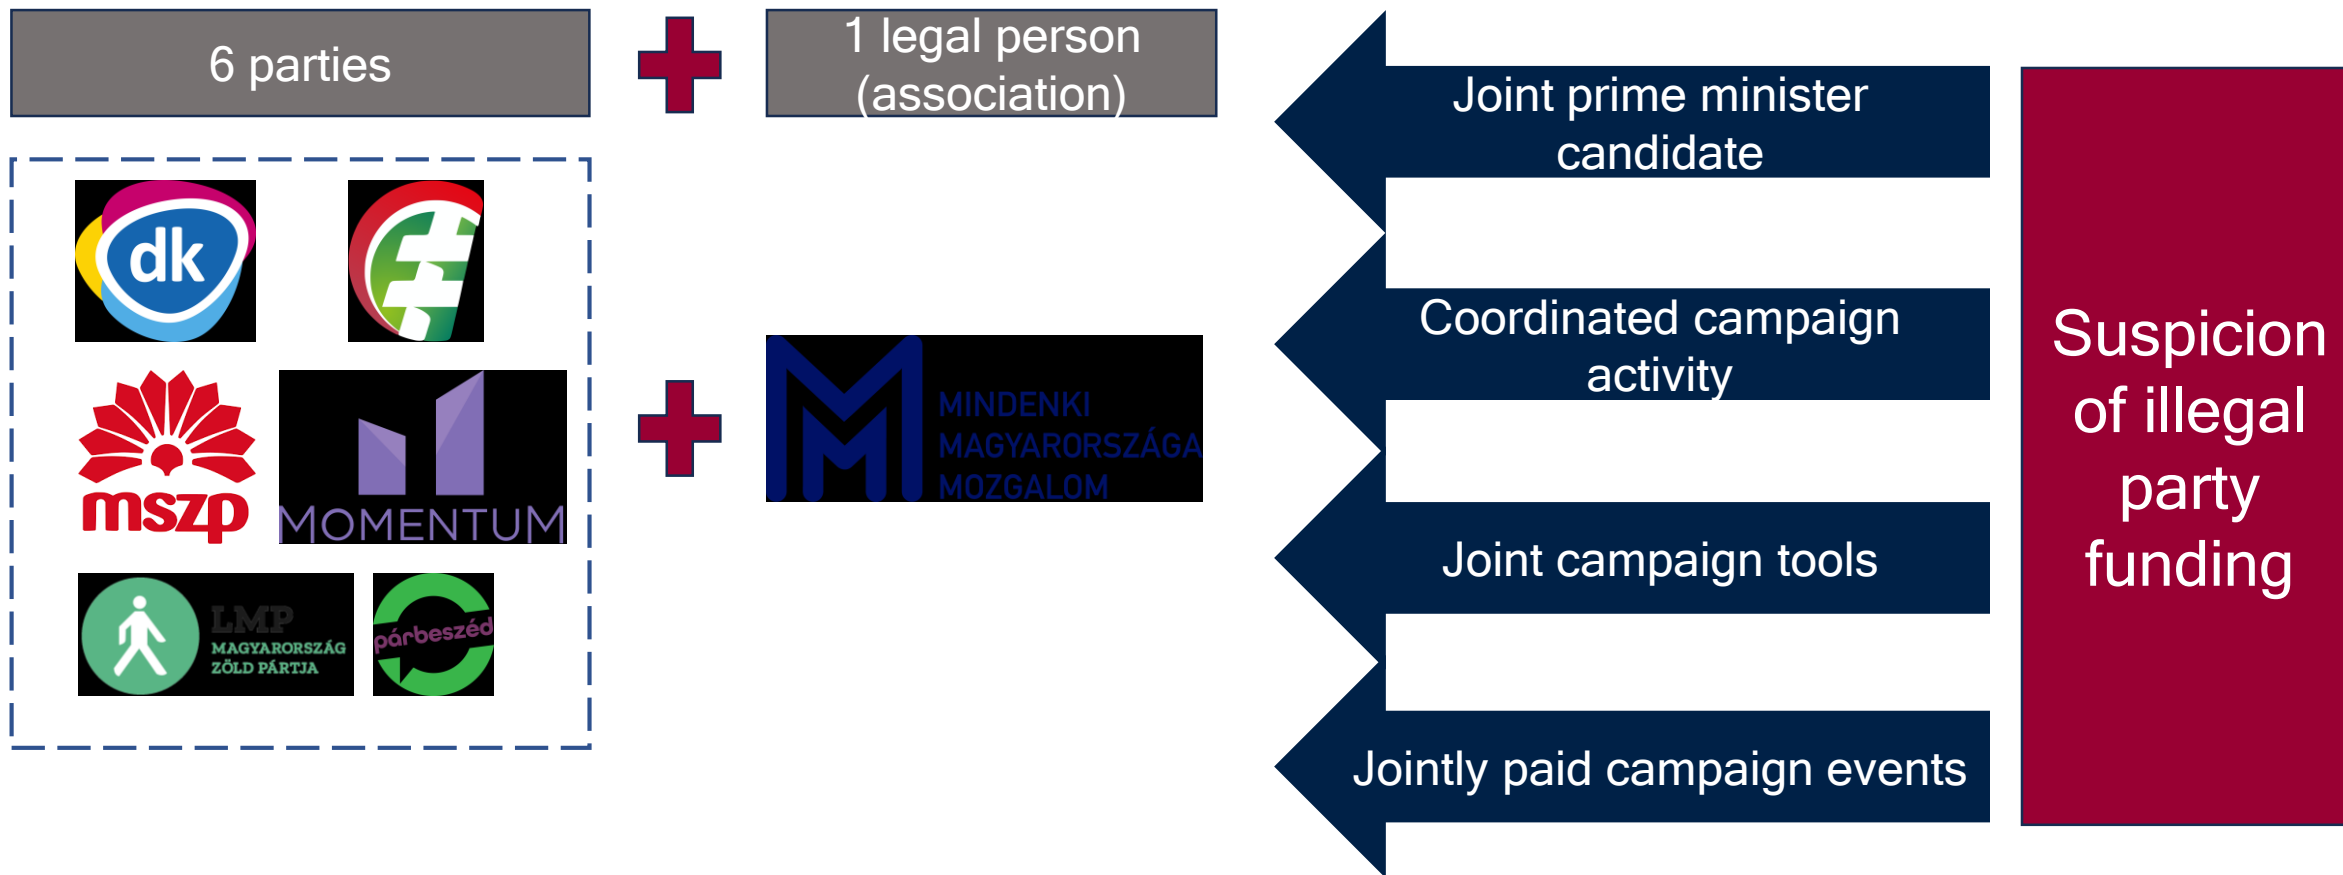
6 parties

1 legal person (association)

dk

mszp

MOMENTUM

LMP MAGYARORSZÁG ZÖLD PÁRTJA

párbeszéd

MINDENKI MAGYARORSZÁGA MOZGALOM

Joint prime minister candidate

Coordinated campaign activity

Joint campaign tools

Jointly paid campaign events

Suspicion of illegal party funding